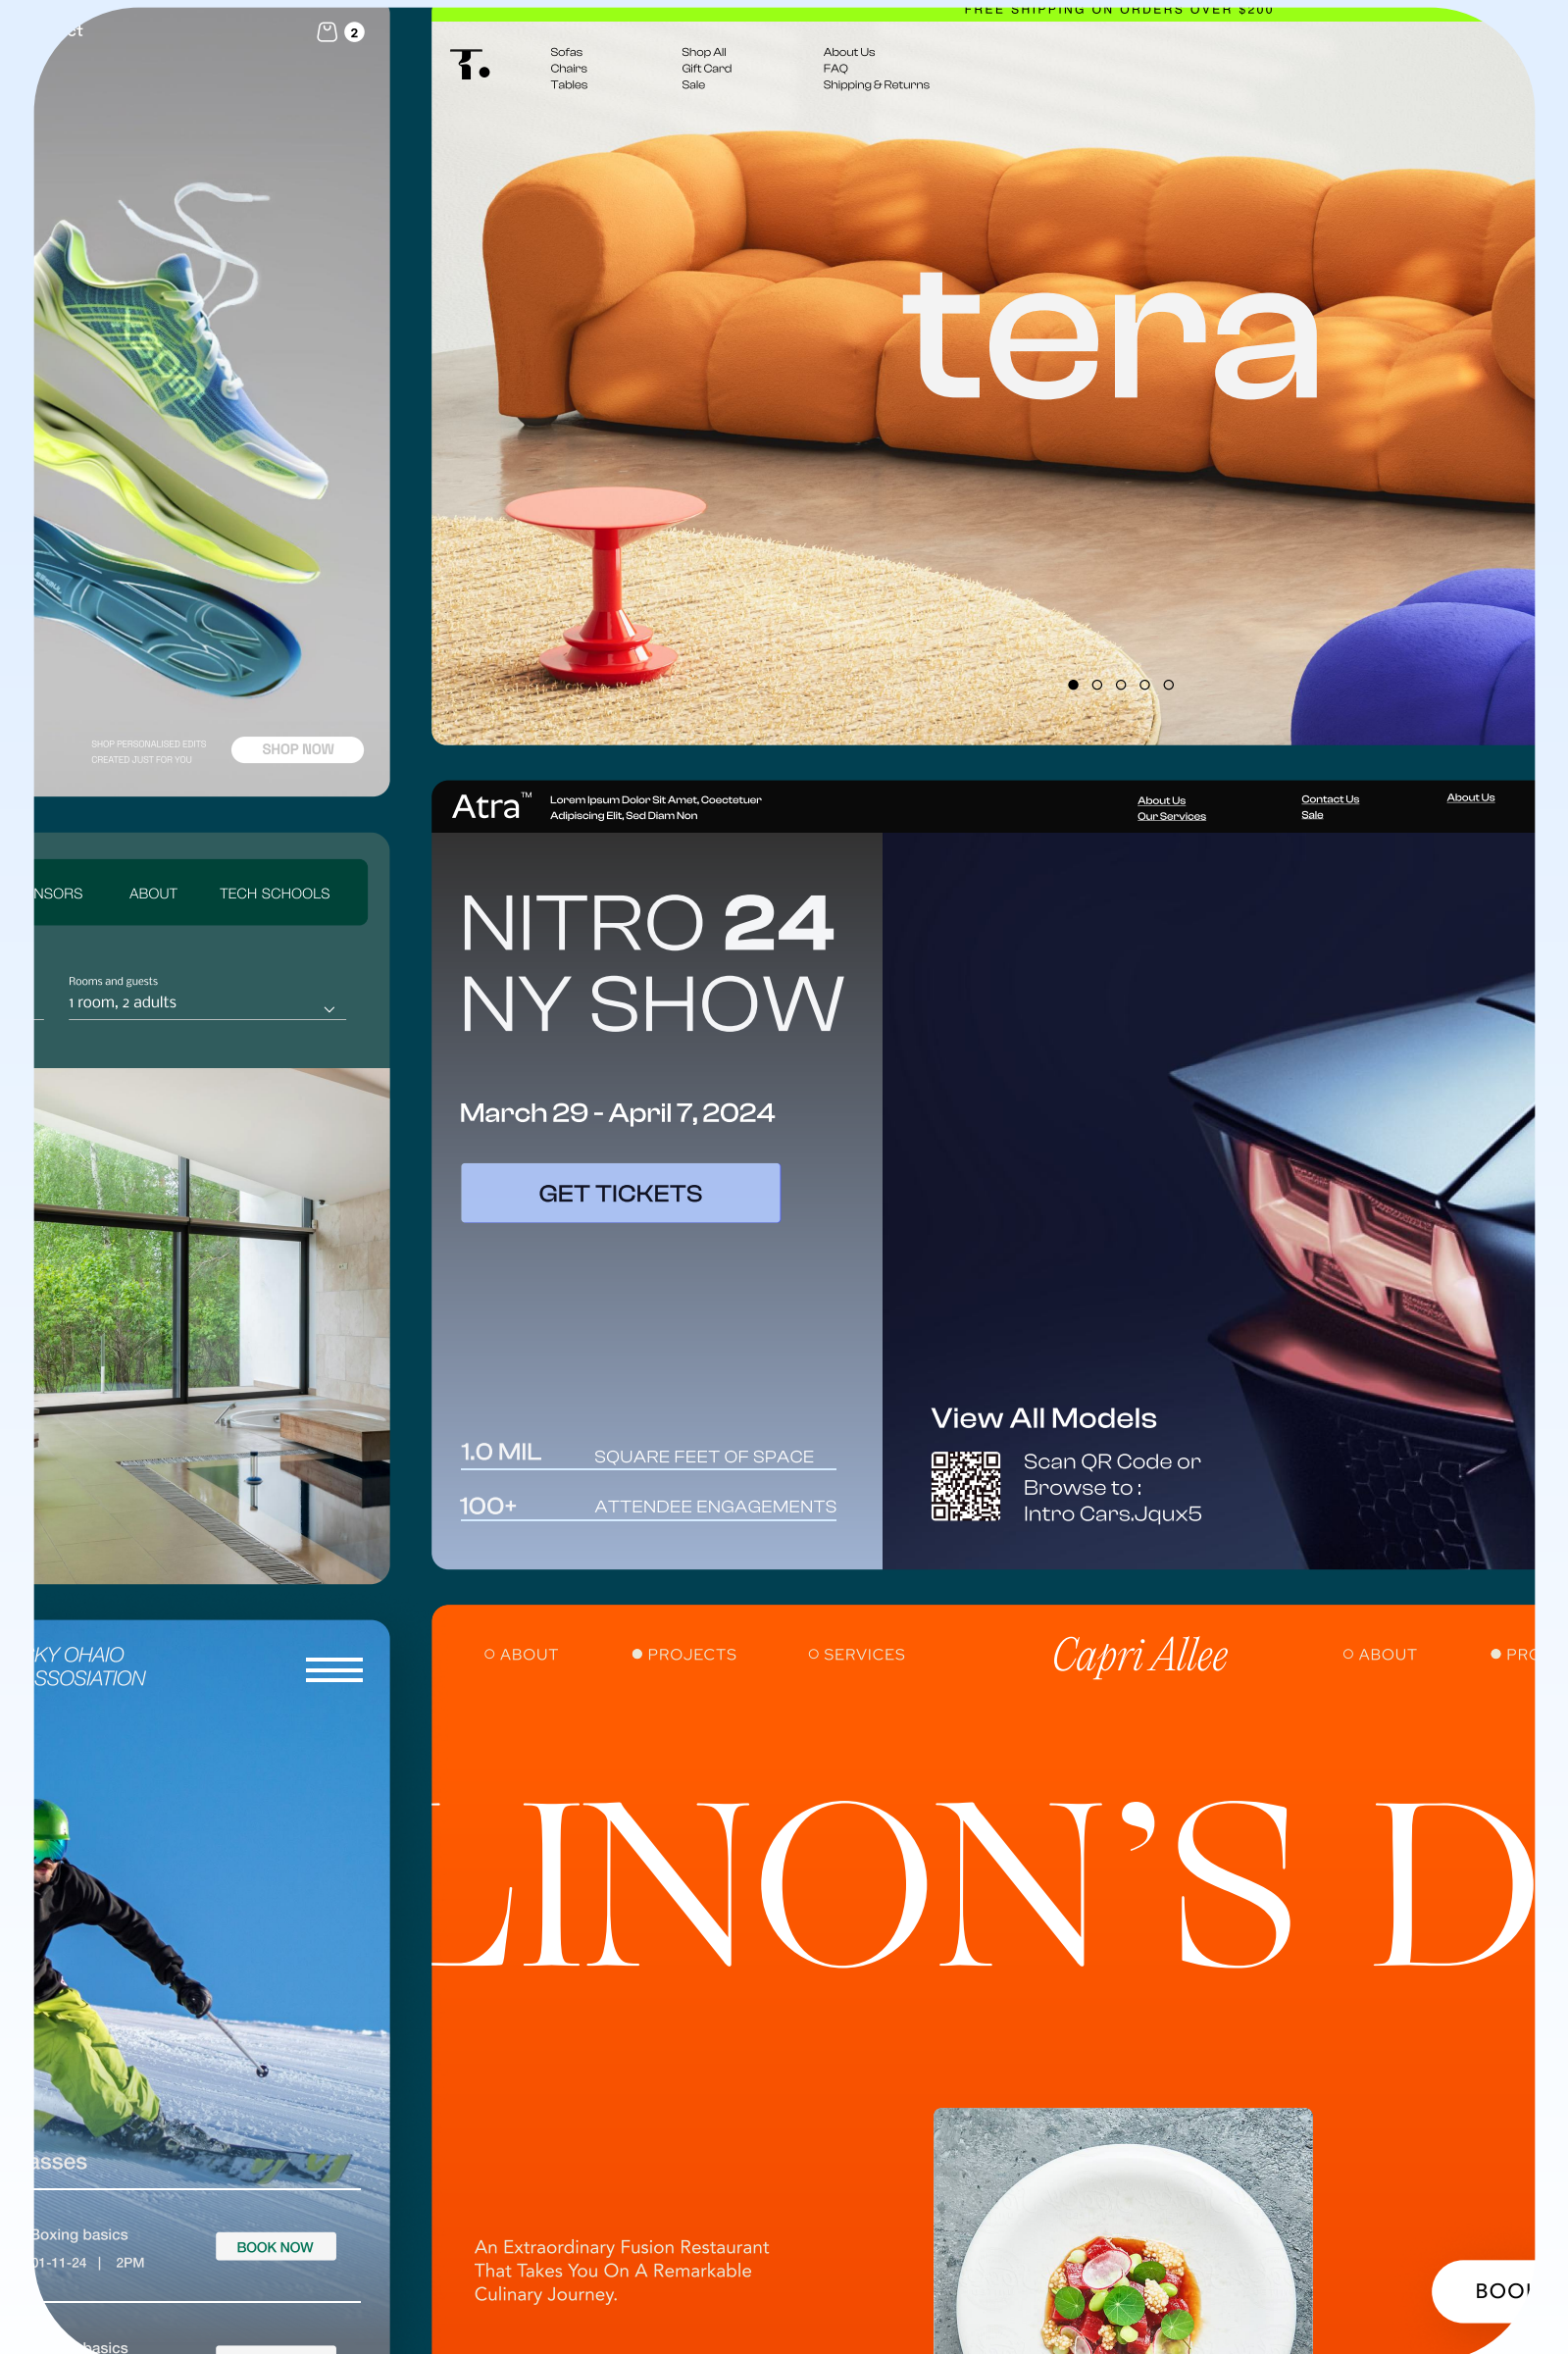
et

2

SHOP PERSONALISED EDITS
CREATED JUST FOR YOU

SHOP NOW

FREE SHIPPING ON ORDERS OVER $200

Sofas
Chairs
Tables

Shop All
Gift Card
Sale

About Us
FAQ
Shipping & Returns

tera

NSORS ABOUT TECH SCHOOLS

Rooms and guests
1 room, 2 adults

Atra™ Lorem Ipsum Dolor Sit Amet, Coectetuer Adipiscing Elit, Sed Diam Non

About Us
Our Services

Contact Us
Sale

About Us

NITRO 24
NY SHOW

March 29 - April 7, 2024

GET TICKETS

1.0 MIL SQUARE FEET OF SPACE

100+ ATTENDEE ENGAGEMENTS

View All Models

Scan QR Code or Browse to : Intro Cars.Jqux5

KY OHAIO
SSOSIATION

asses

Boxing basics
01-11-24 | 2PM

BOOK NOW

basics

ABOUT PROJECTS SERVICES Capri Allee ABOUT PR

LINON'S D

An Extraordinary Fusion Restaurant That Takes You On A Remarkable Culinary Journey.

BOO